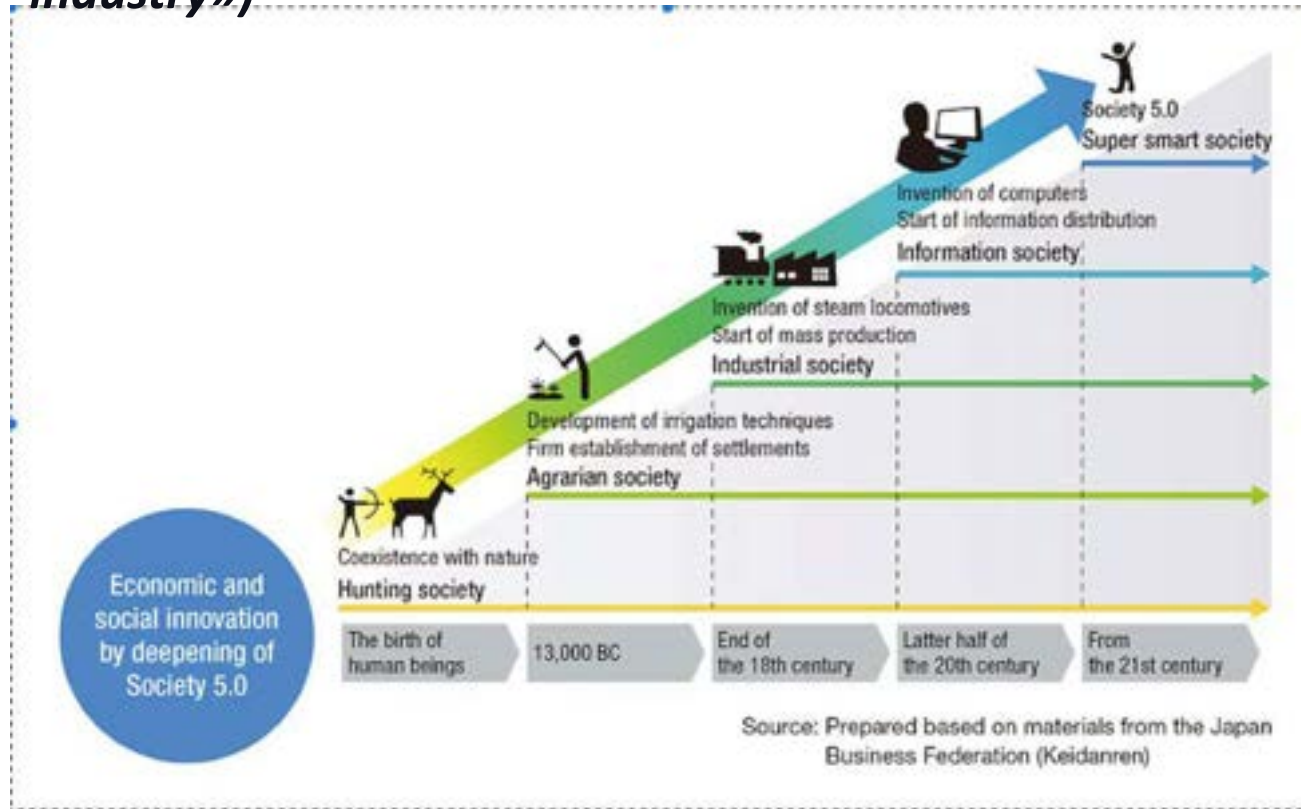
industry»)

Society 5.0
Super smart society

Invention of computers
Start of information distribution
Information society

Invention of steam locomotives
Start of mass production
Industrial society

Development of irrigation techniques
Firm establishment of settlements
Agrarian society

Coexistence with nature
Hunting society

Economic and social innovation by deepening of Society 5.0

The birth of human beings

13,000 BC

End of the 18th century

Latter half of the 20th century

From the 21st century

Source: Prepared based on materials from the Japan Business Federation (Keidanren)